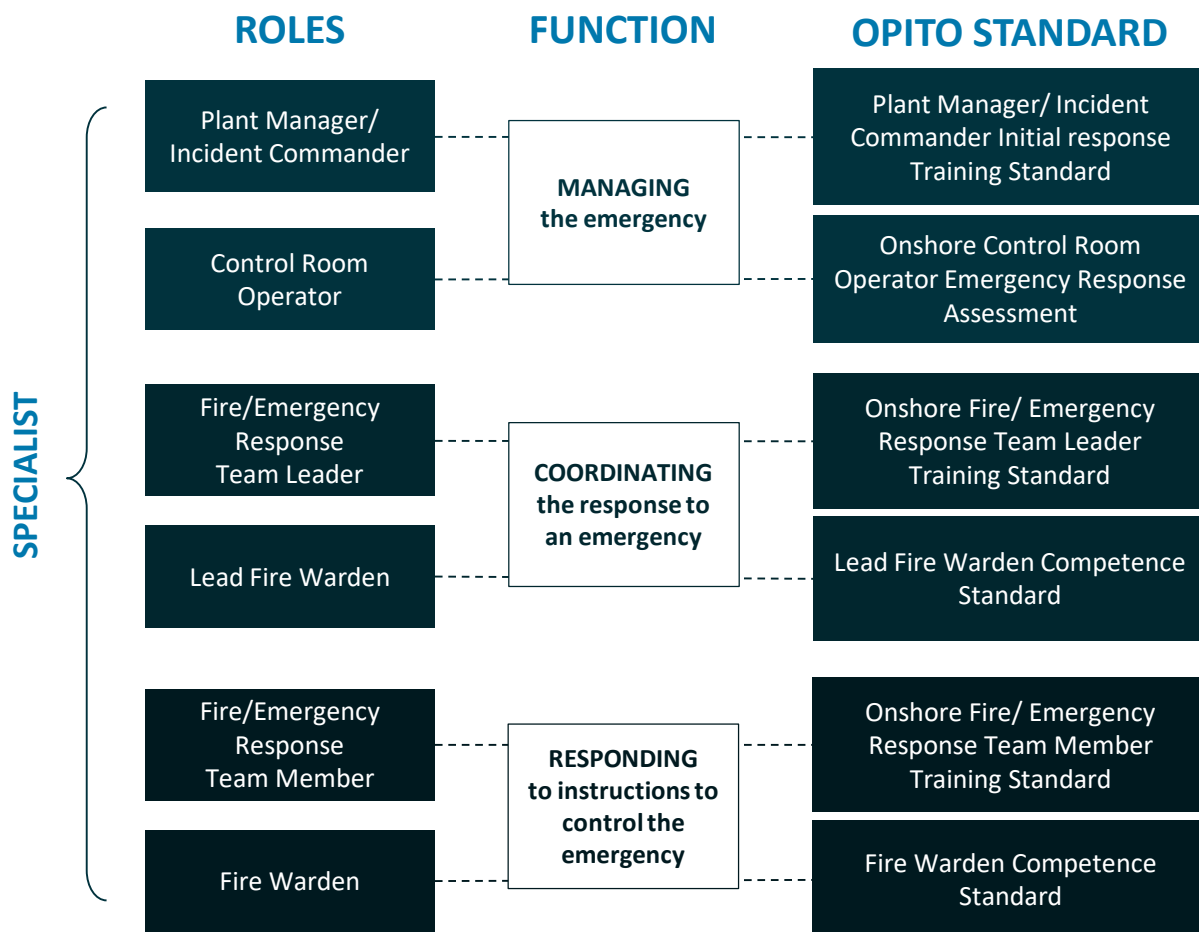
ROLES

FUNCTION

OPITO STANDARD

SPECIALIST

Plant Manager/ Incident Commander

MANAGING the emergency

Plant Manager/ Incident Commander Initial response Training Standard

Control Room Operator

Onshore Control Room Operator Emergency Response Assessment

Fire/Emergency Response Team Leader

COORDINATING the response to an emergency

Onshore Fire/ Emergency Response Team Leader Training Standard

Lead Fire Warden

Lead Fire Warden Competence Standard

Fire/Emergency Response Team Member

RESPONDING to instructions to control the emergency

Onshore Fire/ Emergency Response Team Member Training Standard

Fire Warden

Fire Warden Competence Standard